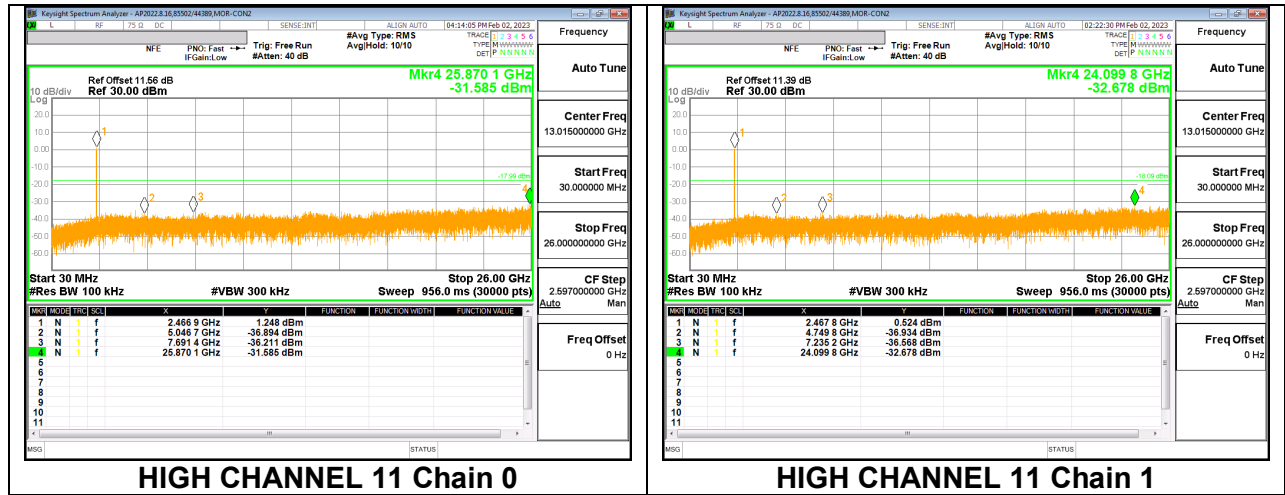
Keysight Spectrum Analyzer - AP2022.8.16,85502/44389,MOR-CON2
L RF 75 Ω DC SENSE:INT ALIGN AUTO 04:14:05 PM Feb 02, 2023
NFE PNO: Fast IFGain:Low Trig: Free Run #Atten: 40 dB #Avg Type: RMS Avg|Hold: 10/10 TRACE 1 2 3 4 5 6 TYPE M DET P N N N N N
Frequency
Ref Offset 11.56 dB
10 dB/div Ref 30.00 dBm
Mkr4 25.870 1 GHz -31.585 dBm
Log
20.0
10.0
0.00
-10.0
-20.0
-30.0
-40.0
-50.0
-60.0
-17.59 dBm
1 2 3 4
Start 30 MHz Stop 26.00 GHz
#Res BW 100 kHz #VBW 300 kHz Sweep 956.0 ms (30000 pts)
Auto Tune
Center Freq 13.015000000 GHz
Start Freq 30.000000 MHz
Stop Freq 26.000000000 GHz
CF Step 2.597000000 GHz Auto Man
Freq Offset 0 Hz

| MKR | MODE | TRC | SCL | X | Y | FUNCTION | FUNCTION WIDTH | FUNCTION VALUE |
|---|---|---|---|---|---|---|---|---|
| 1 | N | 1 | f | 2.466 9 GHz | 1.248 dBm | | | |
| 2 | N | 1 | f | 5.046 7 GHz | -36.894 dBm | | | |
| 3 | N | 1 | f | 7.691 4 GHz | -36.211 dBm | | | |
| 4 | N | 1 | f | 25.870 1 GHz | -31.585 dBm | | | |
| 5 | | | | | | | | |
| 6 | | | | | | | | |
| 7 | | | | | | | | |
| 8 | | | | | | | | |
| 9 | | | | | | | | |
| 10 | | | | | | | | |
| 11 | | | | | | | | |

MSG STATUS
HIGH CHANNEL 11 Chain 0

Keysight Spectrum Analyzer - AP2022.8.16,85502/44389,MOR-CON2
L RF 75 Ω DC SENSE:INT ALIGN AUTO 02:22:30 PM Feb 02, 2023
NFE PNO: Fast IFGain:Low Trig: Free Run #Atten: 40 dB #Avg Type: RMS Avg|Hold: 10/10 TRACE 1 2 3 4 5 6 TYPE M DET P N N N N N
Frequency
Ref Offset 11.39 dB
10 dB/div Ref 30.00 dBm
Mkr4 24.099 8 GHz -32.678 dBm
Log
20.0
10.0
0.00
-10.0
-20.0
-30.0
-40.0
-50.0
-60.0
-18.09 dBm
1 2 3 4
Start 30 MHz Stop 26.00 GHz
#Res BW 100 kHz #VBW 300 kHz Sweep 956.0 ms (30000 pts)
Auto Tune
Center Freq 13.015000000 GHz
Start Freq 30.000000 MHz
Stop Freq 26.000000000 GHz
CF Step 2.597000000 GHz Auto Man
Freq Offset 0 Hz

| MKR | MODE | TRC | SCL | X | Y | FUNCTION | FUNCTION WIDTH | FUNCTION VALUE |
|---|---|---|---|---|---|---|---|---|
| 1 | N | 1 | f | 2.467 8 GHz | 0.524 dBm | | | |
| 2 | N | 1 | f | 4.749 8 GHz | -36.934 dBm | | | |
| 3 | N | 1 | f | 7.235 2 GHz | -36.568 dBm | | | |
| 4 | N | 1 | f | 24.099 8 GHz | -32.678 dBm | | | |
| 5 | | | | | | | | |
| 6 | | | | | | | | |
| 7 | | | | | | | | |
| 8 | | | | | | | | |
| 9 | | | | | | | | |
| 10 | | | | | | | | |
| 11 | | | | | | | | |

MSG STATUS
HIGH CHANNEL 11 Chain 1